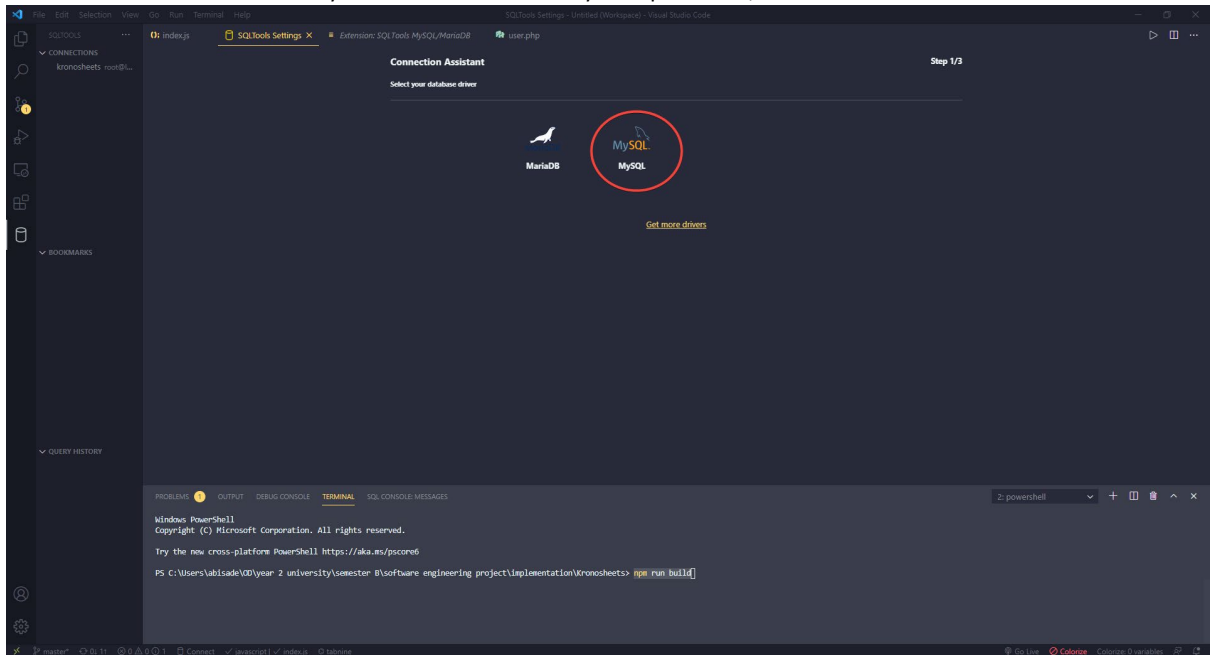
File Edit Selection View Go Run Terminal Help

SQLTools Settings - Untitled (Workspace) - Visual Studio Code

SQLTOOLS ...

CONNECTIONS

kronosheets root@l...

index.js

SQLTools Settings

Extension: SQLTools MySQL/MariaDB

user.php

Connection Assistant

Step 1/3

Select your database driver

MariaDB

MySQL

MySQL

Get more drivers

BOOKMARKS

QUERY HISTORY

PROBLEMS 1 OUTPUT DEBUG CONSOLE TERMINAL SQL CONSOLE: MESSAGES

2: powershell

Windows PowerShell
Copyright (C) Microsoft Corporation. All rights reserved.

Try the new cross-platform PowerShell https://aka.ms/pscore6

PS C:\Users\abisade\OD\year 2 university\semester B\software engineering project\implementation\Kronosheets> npm run build

master* 0↓ 1↑ ⊗ 0 ⚠ 0 ⓘ 1 Connect ✓ javascript | ✓ index.js tabnine

Go Live Colorize Colorize: 0 variables